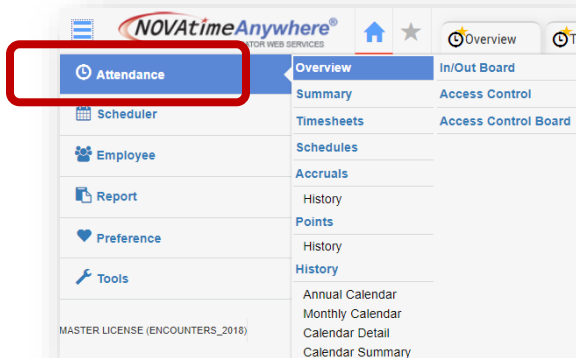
NOVAtimeAnywhere®
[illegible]TOR WEB SERVICES

Overview

T

Attendance

Scheduler

Employee

Report

Preference

Tools

MASTER LICENSE (ENCOUNTERS_2018)

Overview
Summary
Timesheets
Schedules
Accruals
History
Points
History
History
Annual Calendar
Monthly Calendar
Calendar Detail
Calendar Summary

In/Out Board
Access Control
Access Control Board